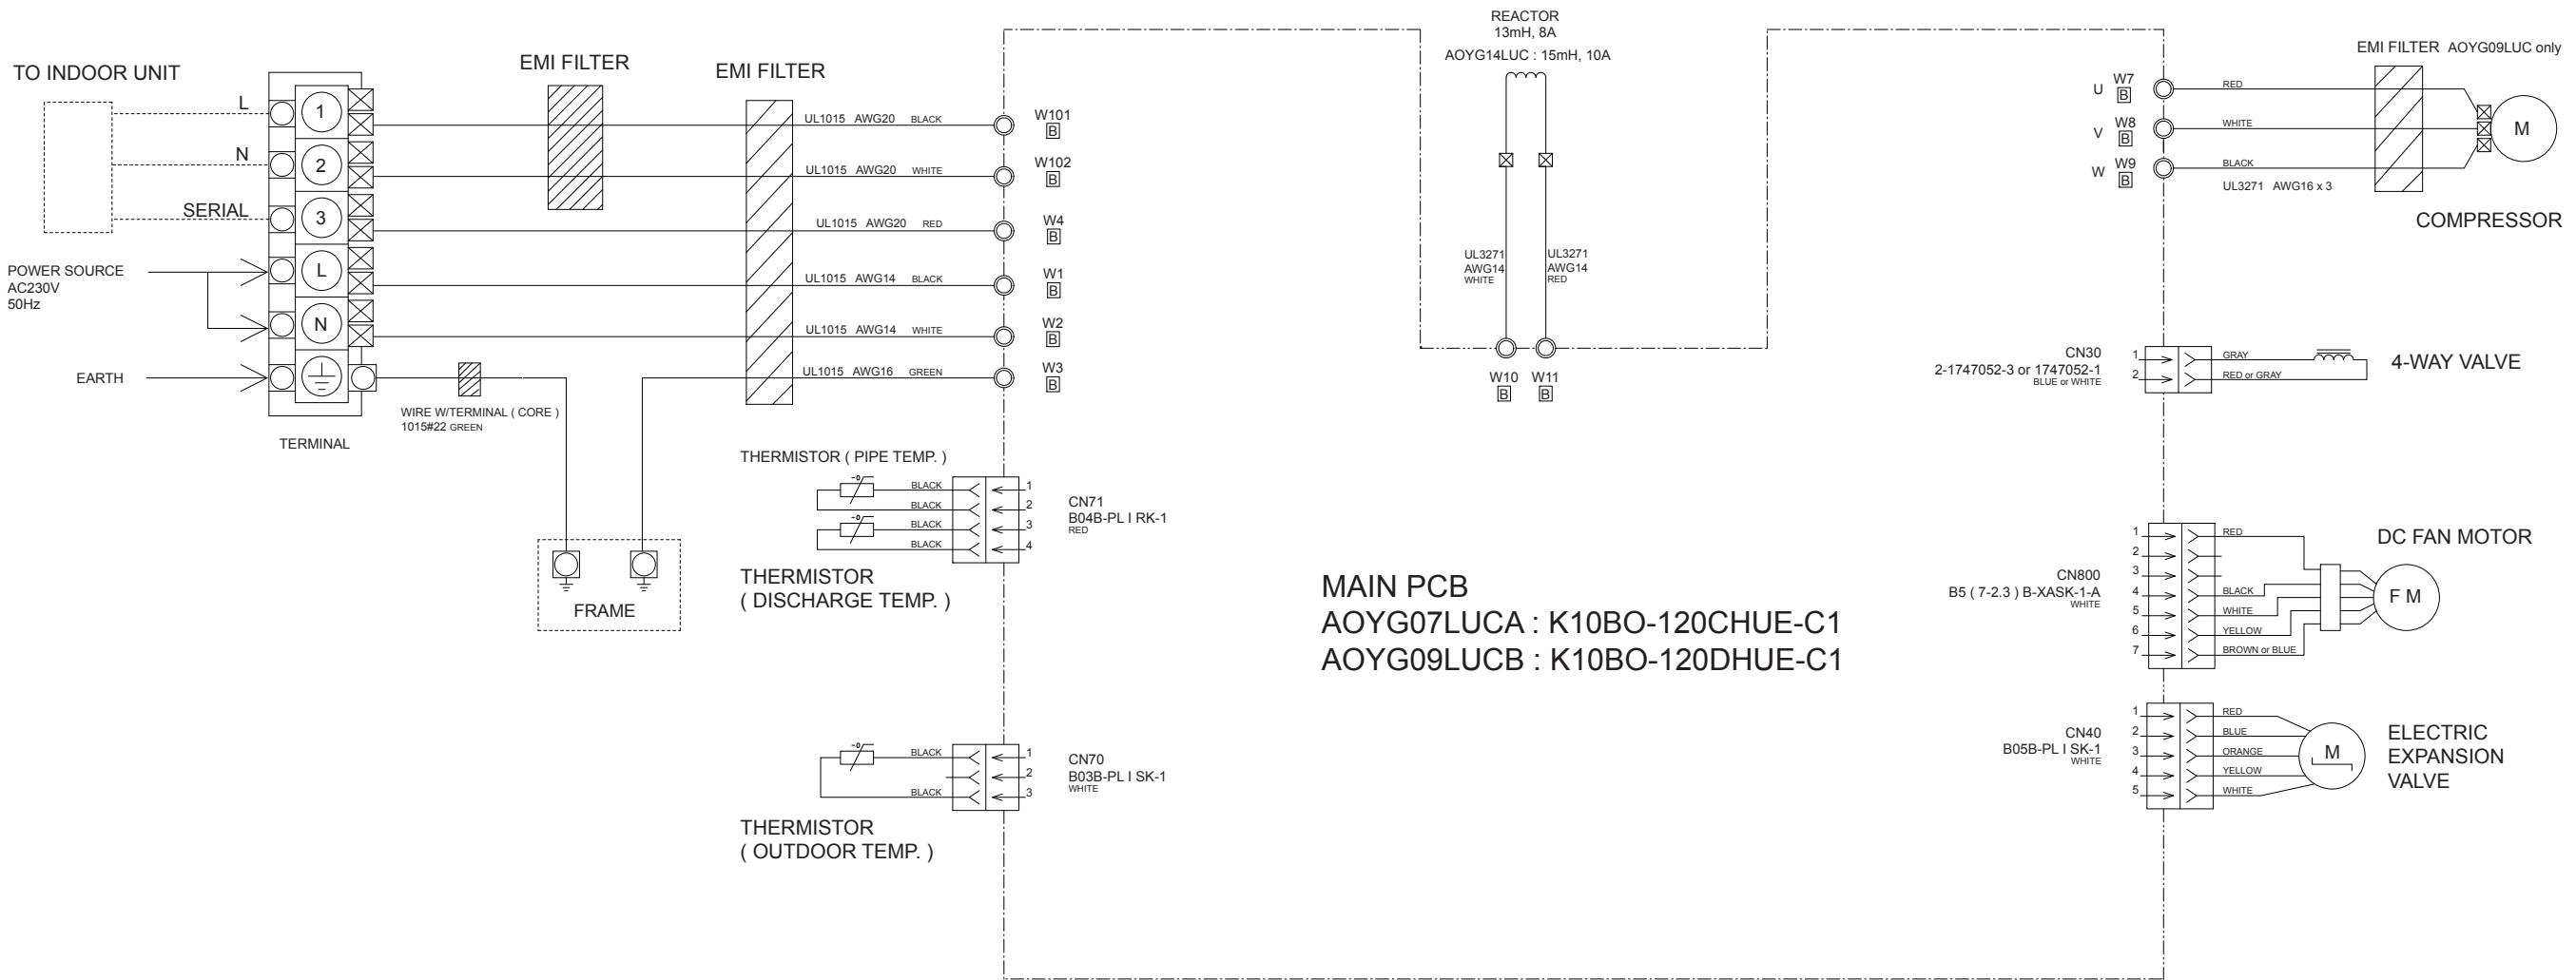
TO INDOOR UNIT

L
N
SERIAL

POWER SOURCE
AC230V
50Hz

EARTH

1
2
3
L
N

TERMINAL

WIRE W/TERMINAL ( CORE )
1015#22 GREEN

EMI FILTER

EMI FILTER

UL1015 AWG20 BLACK
UL1015 AWG20 WHITE
UL1015 AWG20 RED
UL1015 AWG14 BLACK
UL1015 AWG14 WHITE
UL1015 AWG16 GREEN

W101 B
W102 B
W4 B
W1 B
W2 B
W3 B

FRAME

THERMISTOR ( PIPE TEMP. )
BLACK
BLACK
BLACK
BLACK
1
2
3
4
CN71
B04B-PL I RK-1
RED

THERMISTOR
( DISCHARGE TEMP. )

BLACK
BLACK
1
2
3
CN70
B03B-PL I SK-1
WHITE

THERMISTOR
( OUTDOOR TEMP. )

REACTOR
13mH, 8A
AOYG14LUC : 15mH, 10A

UL3271
AWG14
WHITE

UL3271
AWG14
RED

W10 B
W11 B

MAIN PCB
AOYG07LUCA : K10BO-120CHUE-C1
AOYG09LUCB : K10BO-120DHUE-C1

EMI FILTER AOYG09LUC only

U W7 B
V W8 B
W W9 B
RED
WHITE
BLACK
UL3271 AWG16 x 3
M
COMPRESSOR

CN30
2-1747052-3 or 1747052-1
BLUE or WHITE
1
2
GRAY
RED or GRAY
4-WAY VALVE

DC FAN MOTOR
CN800
B5 ( 7-2.3 ) B-XASK-1-A
WHITE
1
2
3
4
5
6
7
RED
BLACK
WHITE
YELLOW
BROWN or BLUE
F M

CN40
B05B-PL I SK-1
WHITE
1
2
3
4
5
RED
BLUE
ORANGE
YELLOW
WHITE
M
ELECTRIC
EXPANSION
VALVE